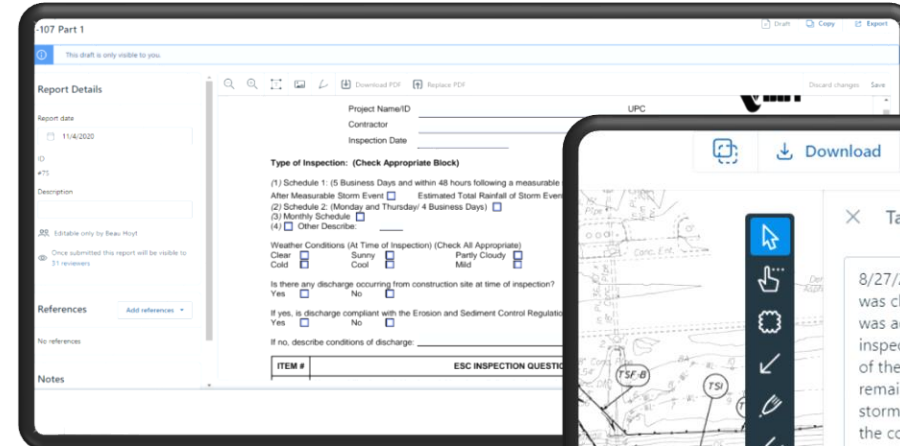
-107 Part 1

Draft Copy Export

This draft is only visible to you.

Report Details

Report date

11/4/2020

ID

#75

Description

Editable only by Beau Hoyt

Once submitted this report will be visible to 51 reviewers

References

Add references

No references

Notes

Download PDF Replace PDF

Discard changes Save

Project Name/ID

UPC

Contractor

Inspection Date

Type of Inspection: (Check Appropriate Block)

(1) Schedule 1: (5 Business Days and within 48 hours following a measurable
After Measurable Storm Event Estimated Total Rainfall of Storm Even
(2) Schedule 2: (Monday and Thursday/ 4 Business Days)
(3) Monthly Schedule
(4) Other Describe:

Weather Conditions (At Time of Inspection) (Check All Appropriate)
Clear Sunny Partly Cloudy
Cold Cool Mild

Is there any discharge occurring from construction site at time of inspection?
Yes No

If yes, is discharge compliant with the Erosion and Sediment Control Regulatio
Yes No

If no, describe conditions of discharge:

| ITEM # | ESC INSPECTION QUESTI |
|---|---|

Download

Ta

8/27/
was c
was a
inspec
of the
remai
storm
the co

TSF-B

TSI